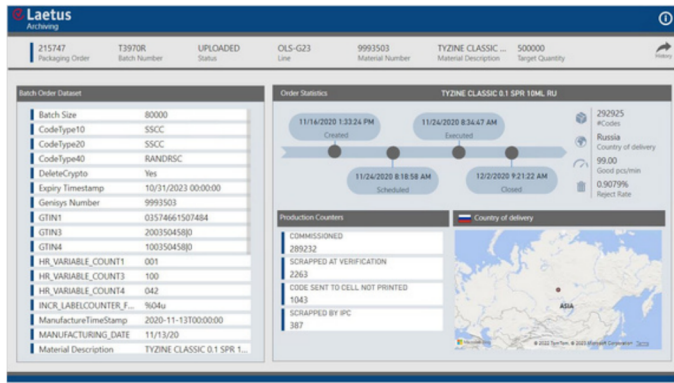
Laetus
Archiving

215747
Packaging Order

T3970R
Batch Number

UPLOADED
Status

OLS-G23
Line

9993503
Material Number

TYZINE CLASSIC ...
Material Description

500000
Target Quantity

History

Batch Order Dataset

| | |
|---|---|
| Batch Size | 80000 |
| CodeType10 | SSCC |
| CodeType20 | SSCC |
| CodeType40 | RANDRSC |
| DeleteCrypto | Yes |
| Expiry Timestamp | 10/31/2023 00:00:00 |
| Genisys Number | 9993503 |
| GTIN1 | 03574661507484 |
| GTIN3 | 20035045820 |
| GTIN4 | 10035045820 |
| HR_VARIABLE_COUNT1 | 001 |
| HR_VARIABLE_COUNT3 | 100 |
| HR_VARIABLE_COUNT4 | 042 |
| INCR_LABELCOUNTER_F... | %04u |
| ManufactureTimeStamp | 2020-11-13T00:00:00 |
| MANUFACTURING_DATE | 11/13/20 |
| Material Description | TYZINE CLASSIC 0.1 SPR 1... |

Order Statistics

TYZINE CLASSIC 0.1 SPR 10ML RU

11/16/2020 1:33:24 PM
Created

11/24/2020 8:34:47 AM
Executed

11/24/2020 8:18:58 AM
Scheduled

12/2/2020 9:21:22 AM
Closed

292925
#Codes

Russia
Country of delivery

99.00
Good pcs/min

0.9079%
Reject Rate

Production Counters

COMMISSIONED
289232

SCRAPPED AT VERIFICATION
2263

CODE SENT TO CELL NOT PRINTED
1043

SCRAPPED BY IPC
387

Country of delivery

ASIA

© 2022 TomTom, © 2022 Microsoft Corporation Terms